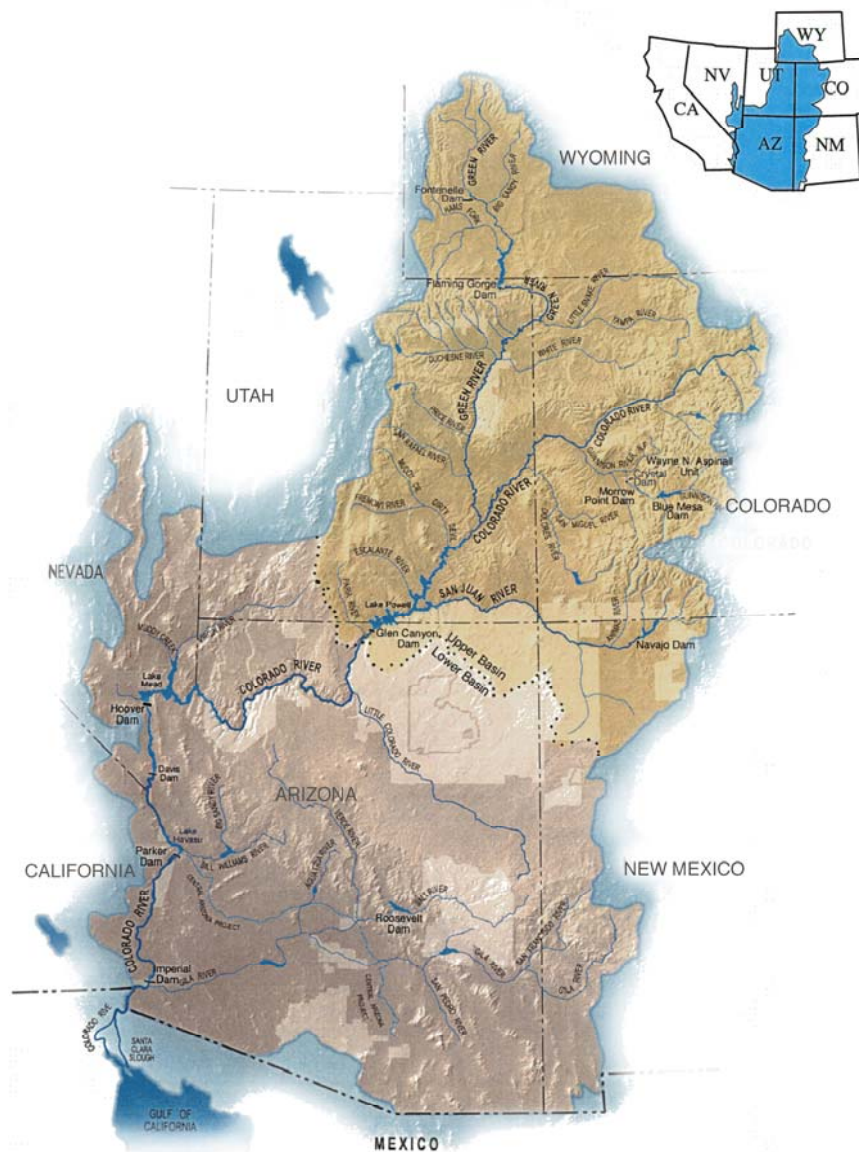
WY
NV
UT
CO
CA
AZ
NM

WYOMING
GREEN RIVER
BIG SANDY
Fontenelle Dam
HAMS FORK
Flaming Gorge Dam
LITTLE SNAKE RIVER
YAMPA RIVER
DUCHESNE RIVER
WHITE RIVER
UTAH
GREEN RIVER
PRICE RIVER
SAN RAFAEL RIVER
COLORADO RIVER
Wayne N. Aspinall Unit
Crystal Dam
Morrow Point Dam
GUNNISON
Blue Mesa Dam
COLORADO
FREMONT RIVER
DIRTY DEVIL
COLORADO RIVER
DOLORES RIVER
SAN MIGUEL RIVER
ESCALANTE RIVER
PARIA RIVER
SAN JUAN RIVER
Lake Powell
Glen Canyon Dam
Upper Basin
Lower Basin
ANIMAS RIVER
Navajo Dam
NEVADA
MUDDY CREEK
VIRGIN RIVER
Lake Mead
Hoover Dam
COLORADO RIVER
LITTLE COLORADO RIVER
Davis Dam
ARIZONA
BIG SANDY RIVER
Lake Havasu
Parker Dam
BILL WILLIAMS RIVER
VERDE RIVER
AGUA FRIA RIVER
CALIFORNIA
CENTRAL ARIZONA PROJECT
SALT RIVER
Roosevelt Dam
NEW MEXICO
COLORADO RIVER
Imperial Dam
GILA RIVER
GILA RIVER
SAN PEDRO RIVER
SAN FRANCISCO RIVER
GILA RIVER
CENTRAL ARIZONA PROJECT
COLORADO RIVER
SANTA CLARA SLOUGH
GULF OF CALIFORNIA
MEXICO